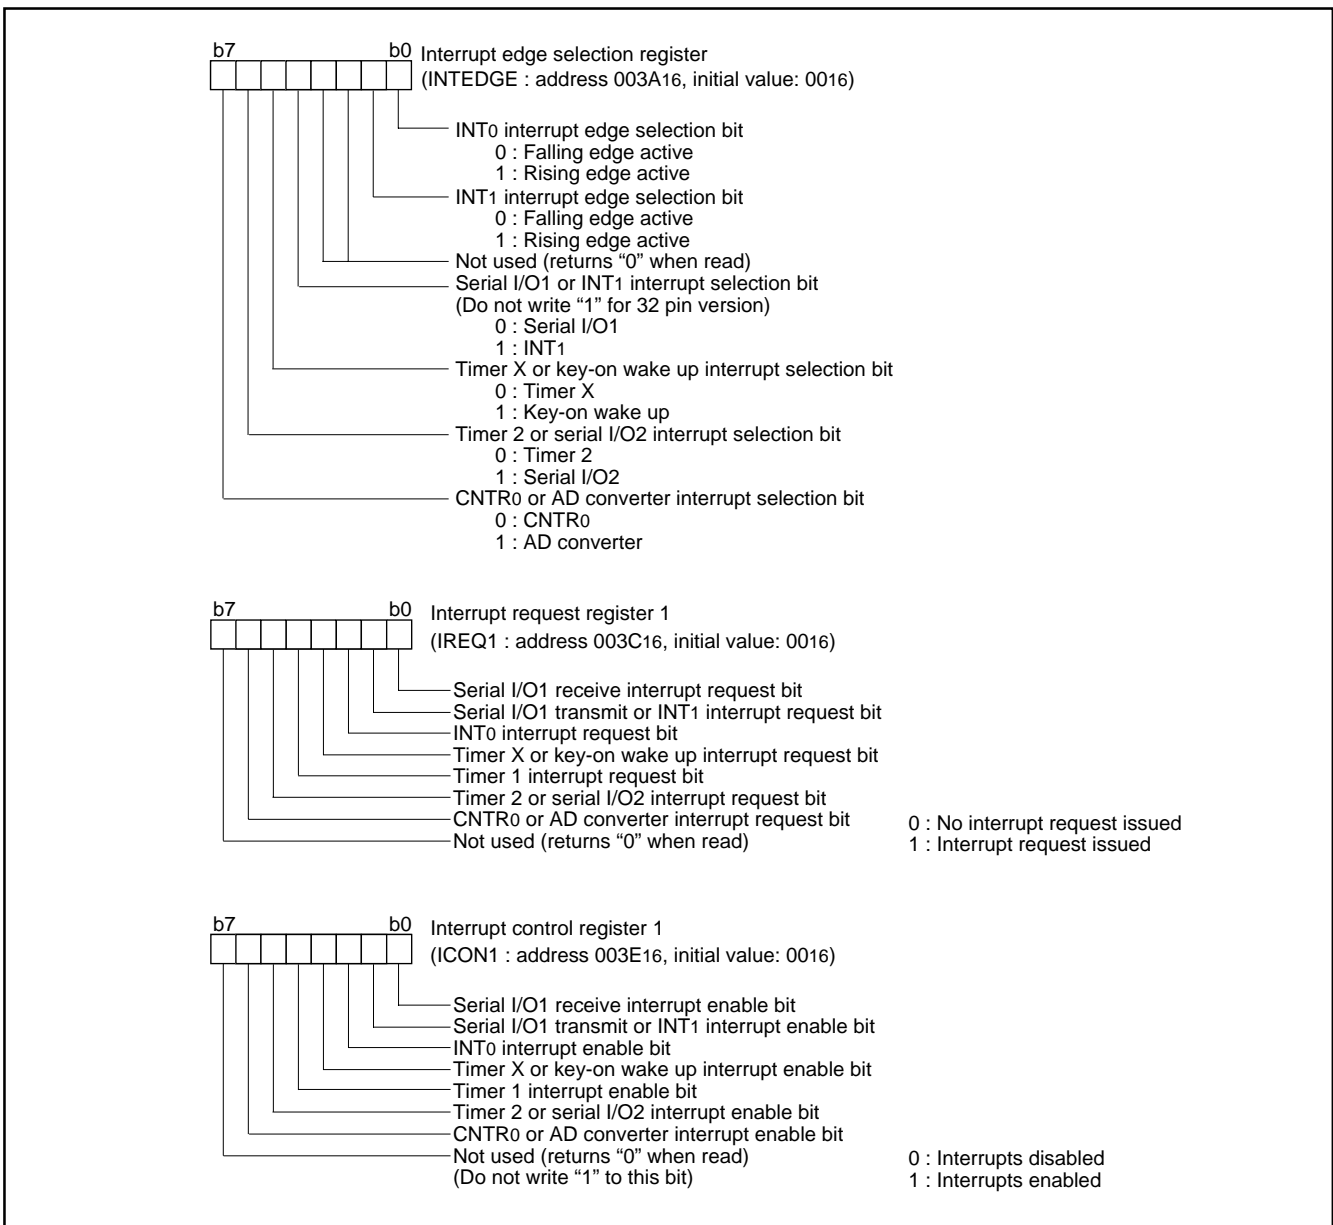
b7 b0 Interrupt edge selection register
(INTEDGE : address $003A_{16}$, initial value: $00_{16}$)

INT$_0$ interrupt edge selection bit
0 : Falling edge active
1 : Rising edge active
INT$_1$ interrupt edge selection bit
0 : Falling edge active
1 : Rising edge active
Not used (returns "0" when read)
Serial I/O1 or INT$_1$ interrupt selection bit
(Do not write "1" for 32 pin version)
0 : Serial I/O1
1 : INT$_1$
Timer X or key-on wake up interrupt selection bit
0 : Timer X
1 : Key-on wake up
Timer 2 or serial I/O2 interrupt selection bit
0 : Timer 2
1 : Serial I/O2
CNTR$_0$ or AD converter interrupt selection bit
0 : CNTR$_0$
1 : AD converter

b7 b0 Interrupt request register 1
(IREQ1 : address $003C_{16}$, initial value: $00_{16}$)

Serial I/O1 receive interrupt request bit
Serial I/O1 transmit or INT$_1$ interrupt request bit
INT$_0$ interrupt request bit
Timer X or key-on wake up interrupt request bit
Timer 1 interrupt request bit
Timer 2 or serial I/O2 interrupt request bit
CNTR$_0$ or AD converter interrupt request bit
Not used (returns "0" when read)

0 : No interrupt request issued
1 : Interrupt request issued

b7 b0 Interrupt control register 1
(ICON1 : address $003E_{16}$, initial value: $00_{16}$)

Serial I/O1 receive interrupt enable bit
Serial I/O1 transmit or INT$_1$ interrupt enable bit
INT$_0$ interrupt enable bit
Timer X or key-on wake up interrupt enable bit
Timer 1 interrupt enable bit
Timer 2 or serial I/O2 interrupt enable bit
CNTR$_0$ or AD converter interrupt enable bit
Not used (returns "0" when read)
(Do not write "1" to this bit)

0 : Interrupts disabled
1 : Interrupts enabled